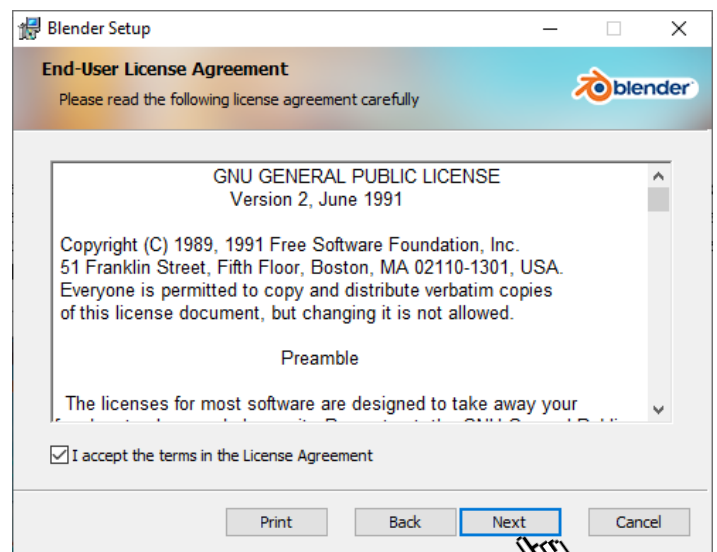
Blender Setup

End-User License Agreement

Please read the following license agreement carefully

blender

GNU GENERAL PUBLIC LICENSE
Version 2, June 1991

Copyright (C) 1989, 1991 Free Software Foundation, Inc.
51 Franklin Street, Fifth Floor, Boston, MA 02110-1301, USA.
Everyone is permitted to copy and distribute verbatim copies of this license document, but changing it is not allowed.

Preamble

The licenses for most software are designed to take away your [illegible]

I accept the terms in the License Agreement

Print Back Next Cancel